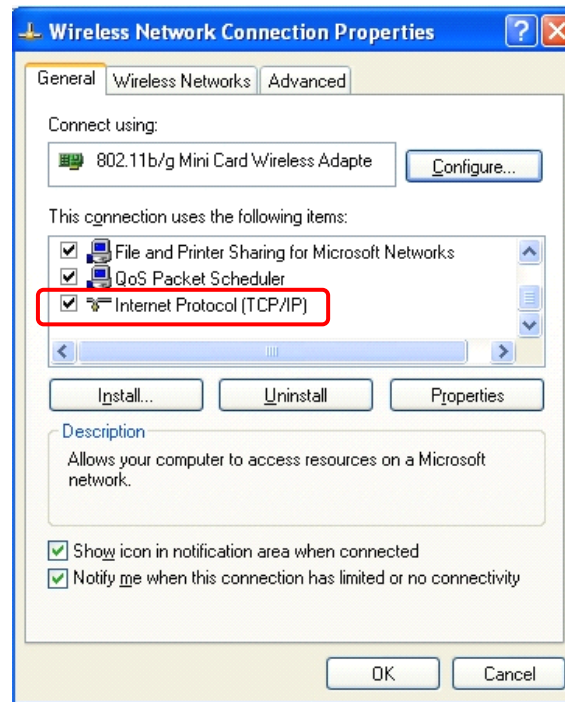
Wireless Network Connection Properties

General | Wireless Networks | Advanced

Connect using:

802.11b/g Mini Card Wireless Adapte

Configure...

This connection uses the following items:

File and Printer Sharing for Microsoft Networks

QoS Packet Scheduler

Internet Protocol (TCP/IP)

Install... | Uninstall | Properties

Description

Allows your computer to access resources on a Microsoft network.

Show icon in notification area when connected

Notify me when this connection has limited or no connectivity

OK | Cancel